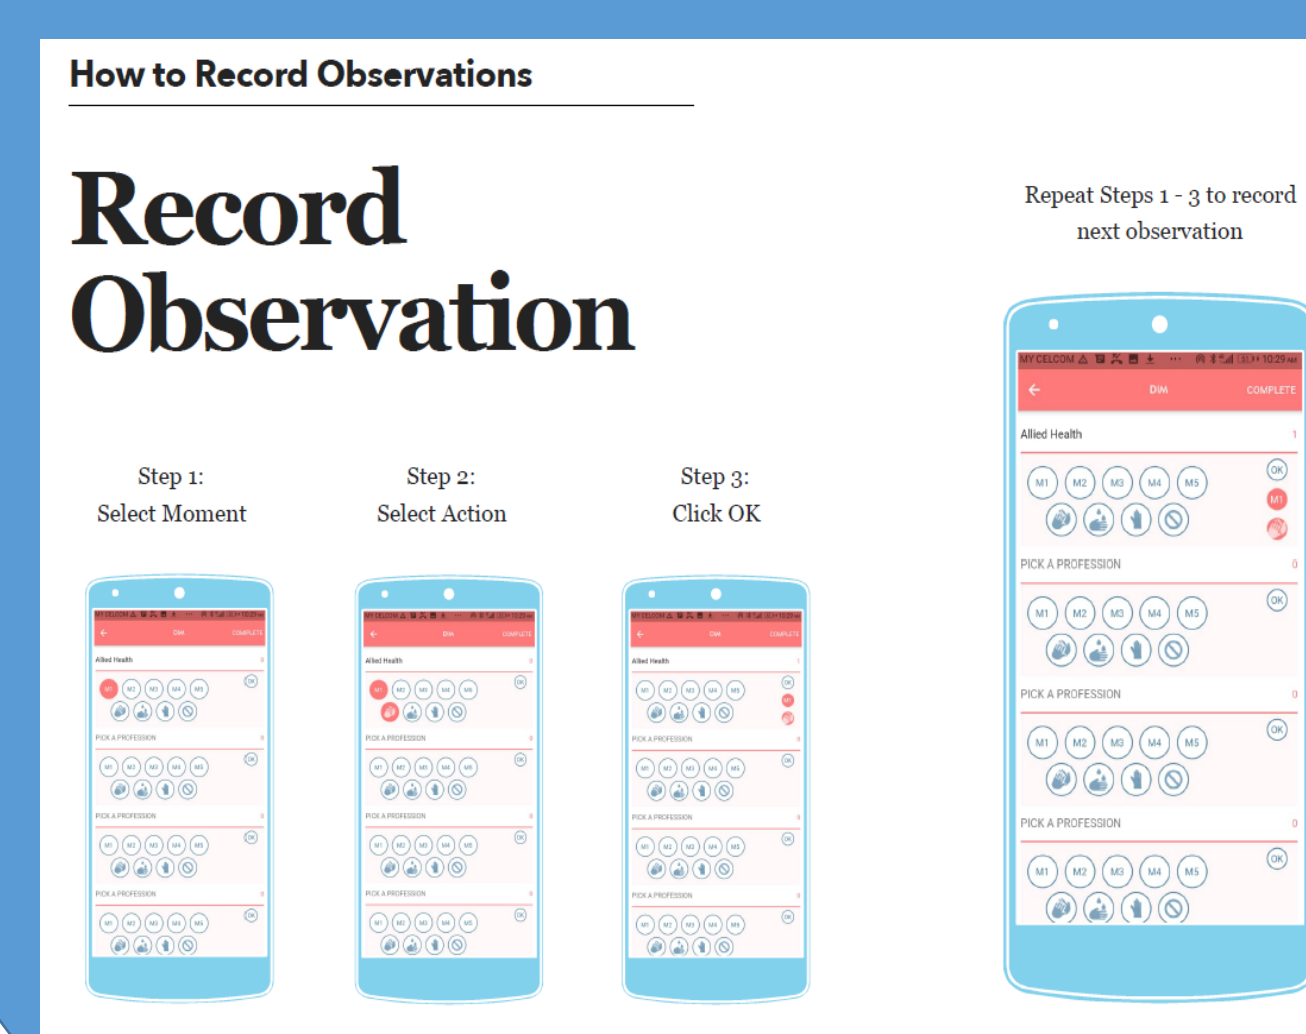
How to Record Observations

Record Observation

Step 1:
Select Moment

Step 2:
Select Action

Step 3:
Click OK

Repeat Steps 1 - 3 to record next observation

MY CELCOM 10:29 AM
DIM COMPLETE
Allied Health 1
M1 M2 M3 M4 M5 OK M1
PICK A PROFESSION 0
M1 M2 M3 M4 M5 OK
PICK A PROFESSION 0
M1 M2 M3 M4 M5 OK
PICK A PROFESSION 0
M1 M2 M3 M4 M5 OK